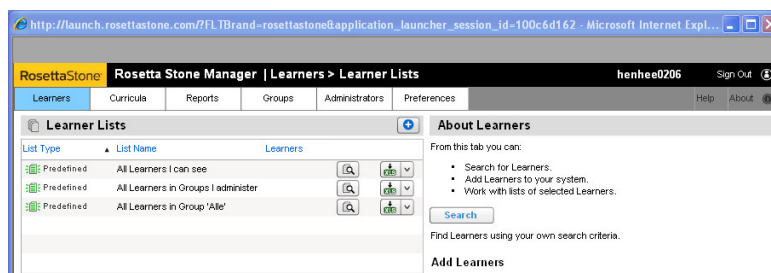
http://launch.rosettastone.com/?FLTBrand=rosettastone&application_launcher_session_id=100c6d162 - Microsoft Internet Expl...

RosettaStone Rosetta Stone Manager | Learners > Learner Lists henhee0206 Sign Out

Learners Curricula Reports Groups Administrators Preferences Help About

Learner Lists

| List Type | List Name | Learners |
|---|---|---|
| Predefined | All Learners I can see | |
| Predefined | All Learners in Groups I administer | |
| Predefined | All Learners in Group 'Alle' | |

About Learners

From this tab you can:

- Search for Learners.
- Add Learners to your system.
- Work with lists of selected Learners.

Search

Find Learners using your own search criteria.

Add Learners